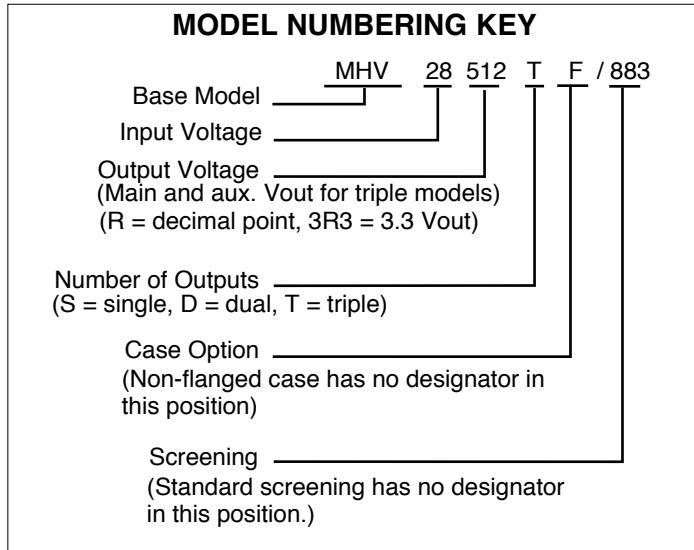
MODEL NUMBERING KEY

MHV 28 512 T F / 883

Base Model

Input Voltage

Output Voltage
(Main and aux. Vout for triple models)
(R = decimal point, 3R3 = 3.3 Vout)

Number of Outputs
(S = single, D = dual, T = triple)

Case Option
(Non-flanged case has no designator in this position)

Screening
(Standard screening has no designator in this position.)